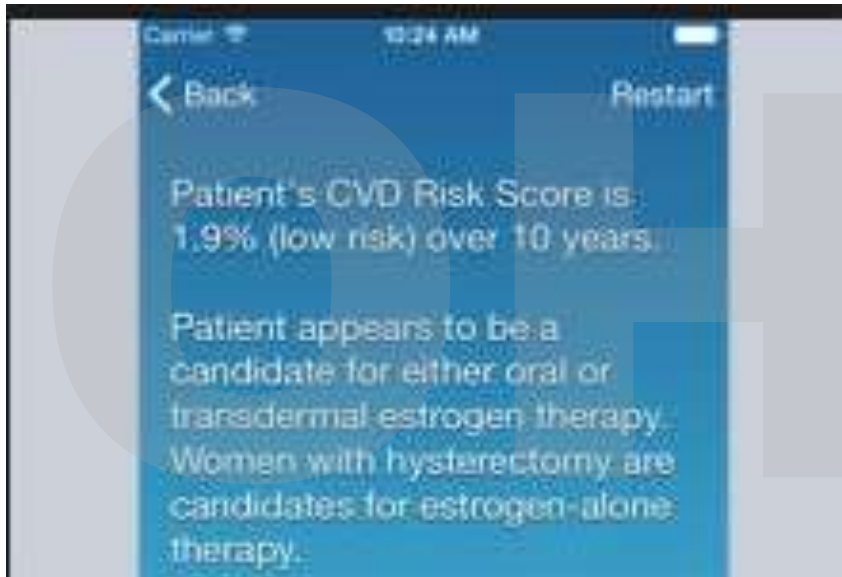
Carrier 10:24 AM

Back Restart

Patient's CVD Risk Score is 1.9% (low risk) over 10 years.

Patient appears to be a candidate for either oral or transdermal estrogen therapy. Women with hysterectomy are candidates for estrogen-alone therapy.